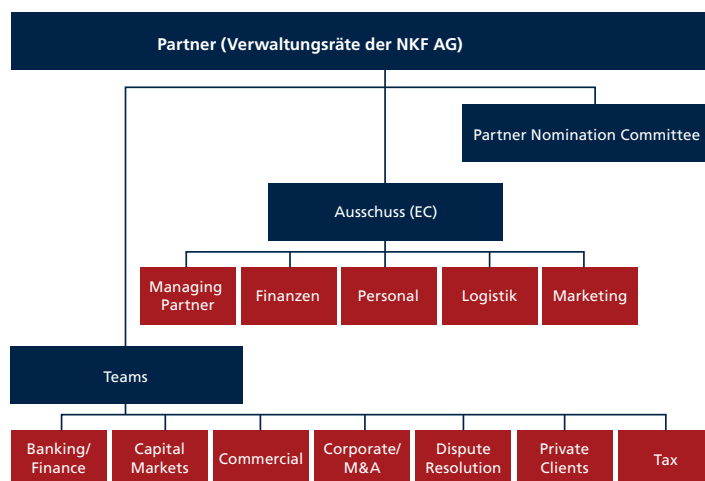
Partner (Verwaltungsräte der NKF AG)

Partner Nomination Committee

Ausschuss (EC)

Managing Partner

Finanzen

Personal

Logistik

Marketing

Teams

Banking/ Finance

Capital Markets

Commercial

Corporate/ M&A

Dispute Resolution

Private Clients

Tax